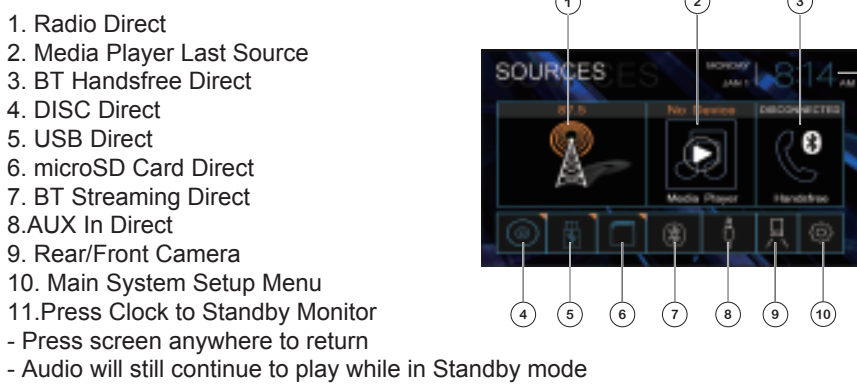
1. Radio Direct
2. Media Player Last Source
3. BT Handsfree Direct
4. DISC Direct
5. USB Direct
6. microSD Card Direct
7. BT Streaming Direct
8.AUX In Direct
9. Rear/Front Camera
10. Main System Setup Menu
11.Press Clock to Standby Monitor
- Press screen anywhere to return
- Audio will still continue to play while in Standby mode

1
2
3
SOURCES
MONDAY
JAN 1
8:14
AM
87.5
No Device
DISCONNECTED
Media Player
Handsfree
4
5
6
7
8
9
10